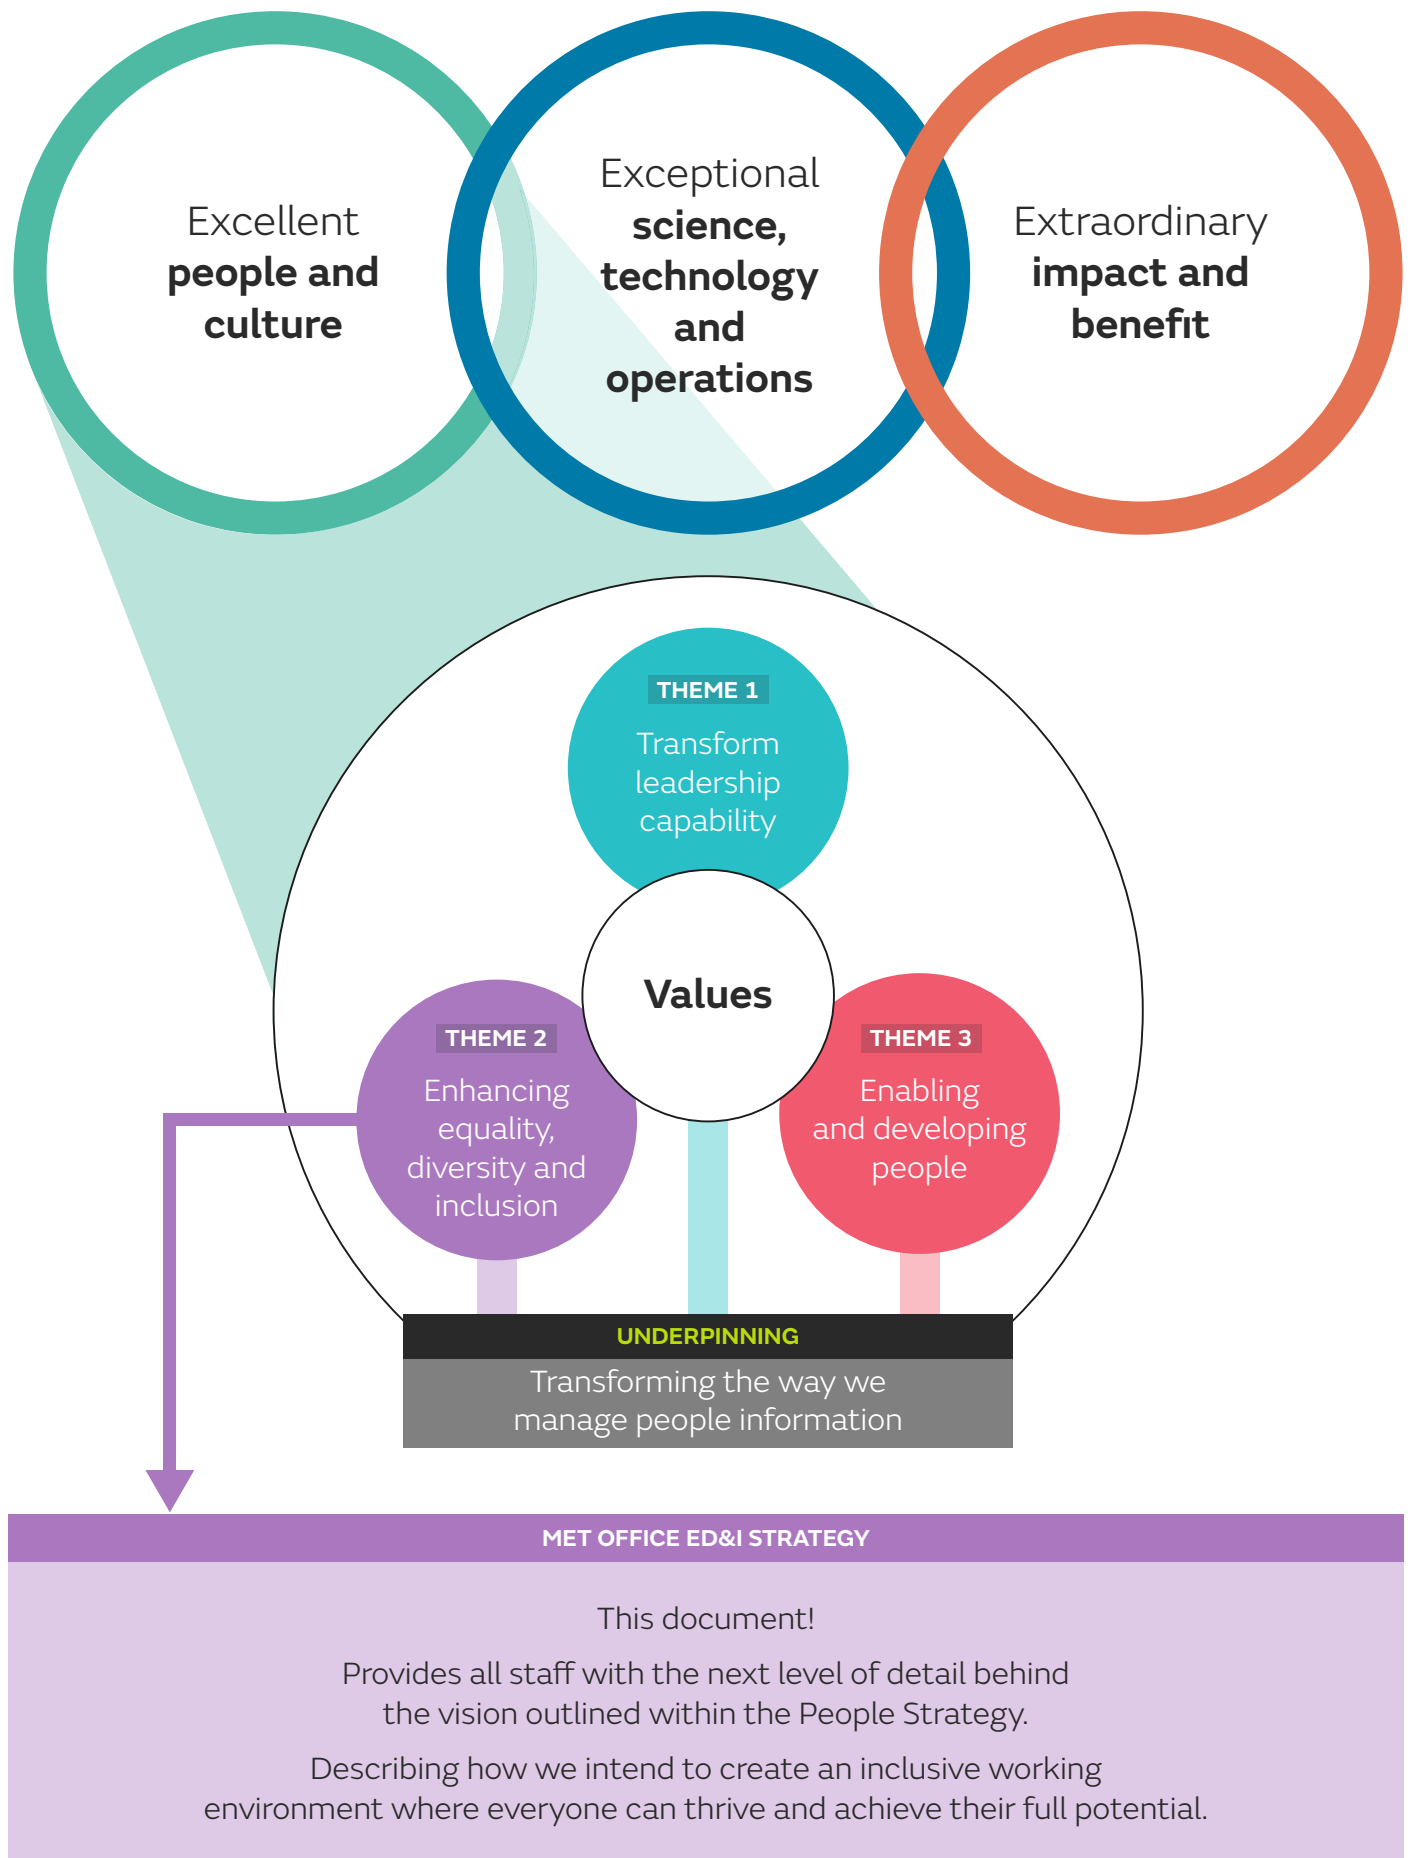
Excellent **people and culture**

Exceptional **science, technology and operations**

Extraordinary **impact and benefit**

THEME 1
Transform leadership capability

Values

THEME 2
Enhancing equality, diversity and inclusion

THEME 3
Enabling and developing people

UNDERPINNING
Transforming the way we manage people information

MET OFFICE ED&I STRATEGY

This document!

Provides all staff with the next level of detail behind the vision outlined within the People Strategy.

Describing how we intend to create an inclusive working environment where everyone can thrive and achieve their full potential.